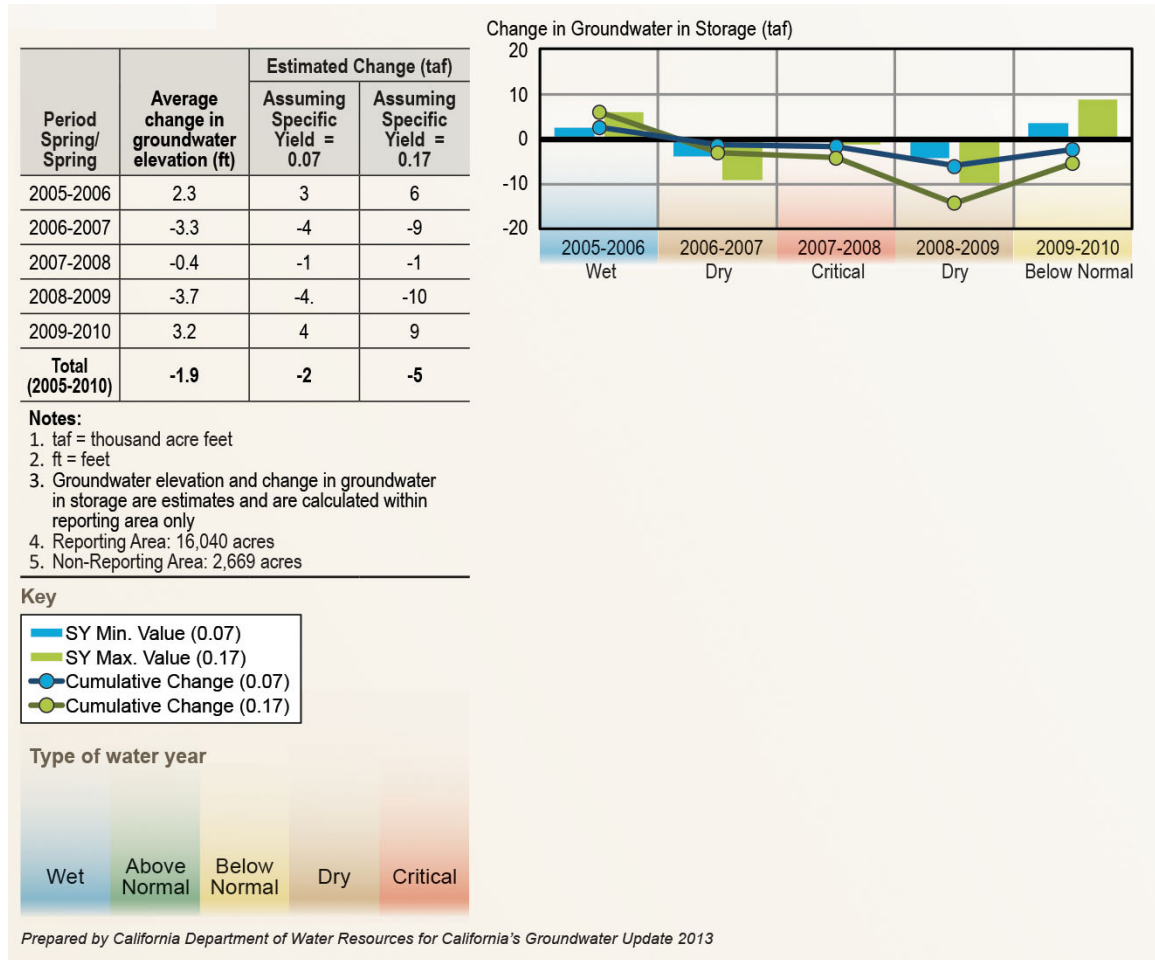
| Period Spring/ Spring | Average change in groundwater elevation (ft) | Estimated Change (taf) Assuming Specific Yield = 0.07 | Estimated Change (taf) Assuming Specific Yield = 0.17 |
|---|---|---|---|
| 2005-2006 | 2.3 | 3 | 6 |
| 2006-2007 | -3.3 | -4 | -9 |
| 2007-2008 | -0.4 | -1 | -1 |
| 2008-2009 | -3.7 | -4. | -10 |
| 2009-2010 | 3.2 | 4 | 9 |
| Total (2005-2010) | -1.9 | -2 | -5 |

Notes:
1. taf = thousand acre feet
2. ft = feet
3. Groundwater elevation and change in groundwater in storage are estimates and are calculated within reporting area only
4. Reporting Area: 16,040 acres
5. Non-Reporting Area: 2,669 acres

Key
SY Min. Value (0.07)
SY Max. Value (0.17)
Cumulative Change (0.07)
Cumulative Change (0.17)

Type of water year
Wet
Above Normal
Below Normal
Dry
Critical

Change in Groundwater in Storage (taf)
20
10
0
-10
-20
2005-2006 Wet
2006-2007 Dry
2007-2008 Critical
2008-2009 Dry
2009-2010 Below Normal

Prepared by California Department of Water Resources for California's Groundwater Update 2013